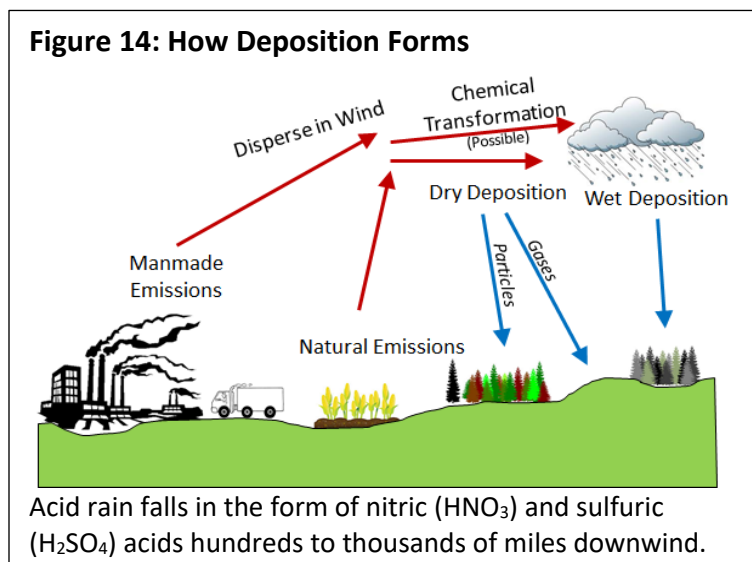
**Figure 14: How Deposition Forms**

Disperse in Wind

Chemical Transformation (Possible)

Dry Deposition

Wet Deposition

Particles

Gases

Manmade Emissions

Natural Emissions

Acid rain falls in the form of nitric ($HNO_3$) and sulfuric ($H_2SO_4$) acids hundreds to thousands of miles downwind.